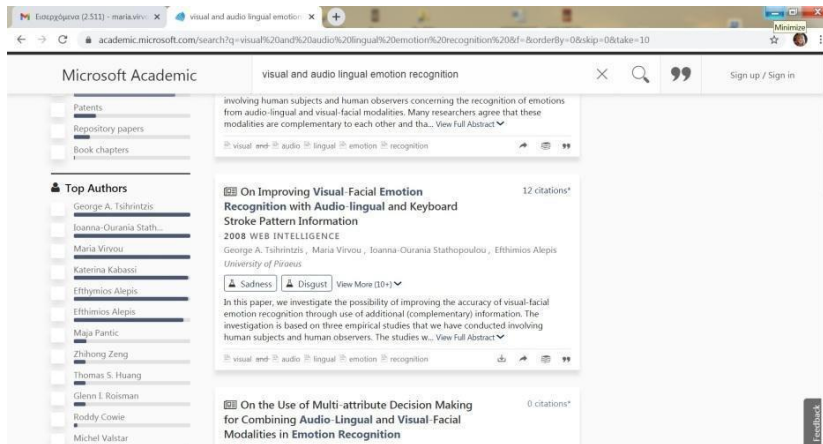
M Εισερχόμενα (2.511) - maria.virvo ×
visual and audio lingual emotion ×
+
Minimize
academic.microsoft.com/search?q=visual%20and%20audio%20lingual%20emotion%20recognition%20&f=&orderBy=0&skip=0&take=10

Microsoft Academic
visual and audio lingual emotion recognition
Sign up / Sign in

Patents
Repository papers
Book chapters

involving human subjects and human observers concerning the recognition of emotions from audio-lingual and visual-facial modalities. Many researchers agree that these modalities are complementary to each other and tha... View Full Abstract
visual and audio lingual emotion recognition

Top Authors
George A. Tsihrintzis
Ioanna-Ourania Stath...
Maria Virvou
Katerina Kabassi
Efthymios Alepis
Efthimios Alepis
Maja Pantic
Zhihong Zeng
Thomas S. Huang
Glenn I. Roisman
Roddy Cowie
Michel Valstar

On Improving Visual-Facial Emotion Recognition with Audio-lingual and Keyboard Stroke Pattern Information
12 citations*
2008 WEB INTELLIGENCE
George A. Tsihrintzis, Maria Virvou, Ioanna-Ourania Stathopoulou, Efthimios Alepis
University of Piraeus
Sadness
Disgust
View More (10+)
In this paper, we investigate the possibility of improving the accuracy of visual-facial emotion recognition through use of additional (complementary) information. The investigation is based on three empirical studies that we have conducted involving human subjects and human observers. The studies w... View Full Abstract
visual and audio lingual emotion recognition

On the Use of Multi-attribute Decision Making for Combining Audio-Lingual and Visual-Facial Modalities in Emotion Recognition
0 citations*

Feedback